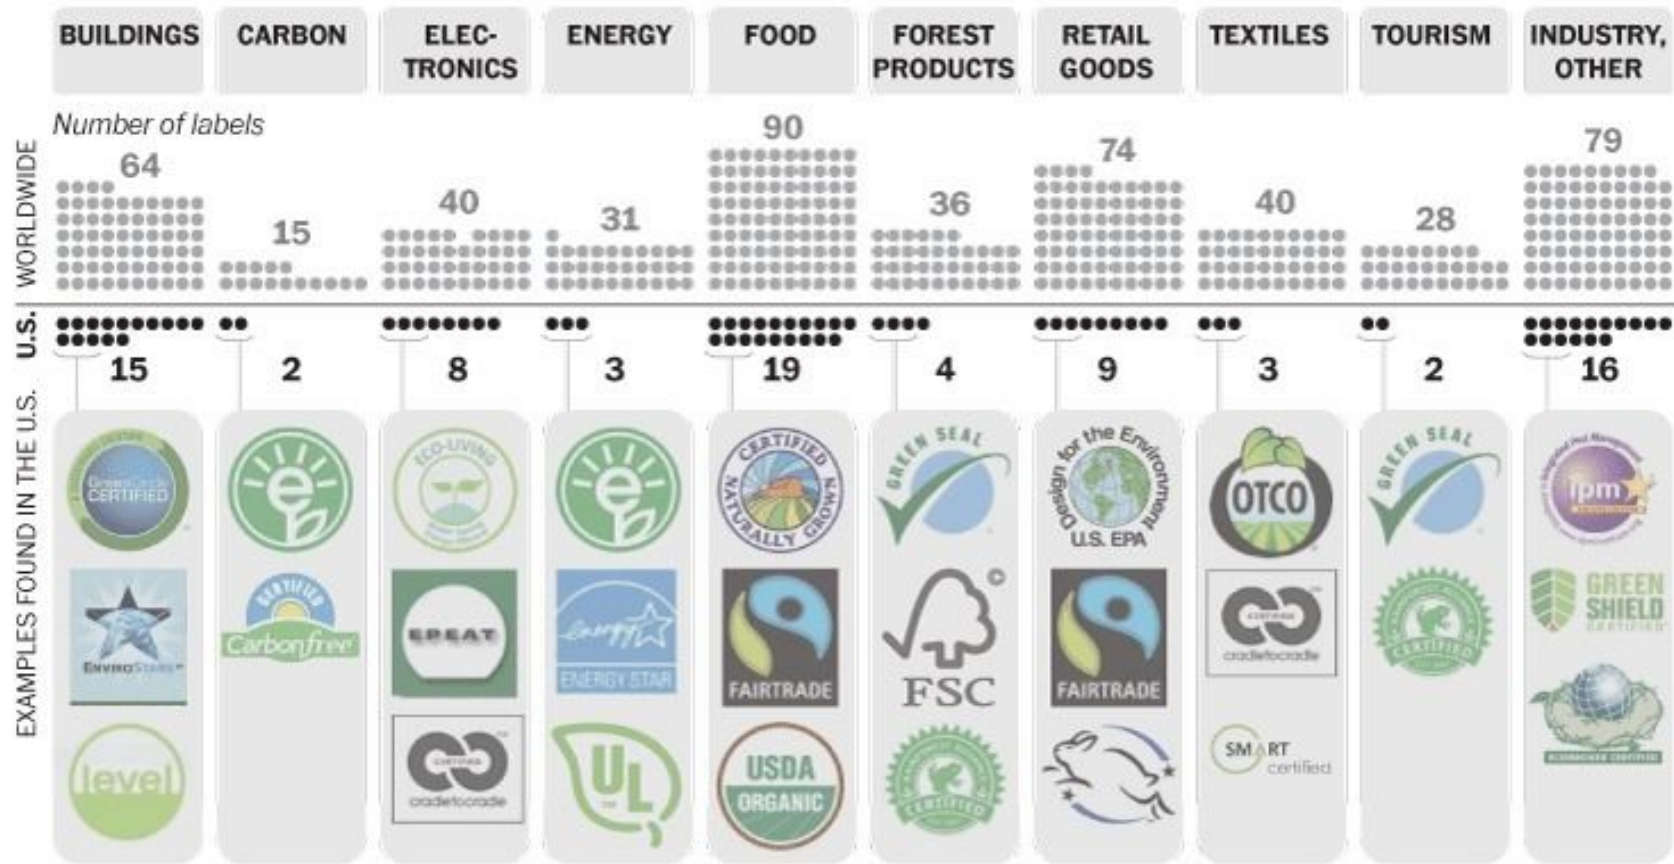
BUILDINGS | CARBON | ELECTRONICS | ENERGY | FOOD | FOREST PRODUCTS | RETAIL GOODS | TEXTILES | TOURISM | INDUSTRY, OTHER

WORLDWIDE

Number of labels

64 15 40 31 90 36 74 40 28 79

U.S.

15 2 8 3 19 4 9 3 2 16

EXAMPLES FOUND IN THE U.S.

GreenCircle CERTIFIED

EnviroStars

level

e

CERTIFIED Carbonfree

ECO-LIVING

EPEAT

CERTIFIED cradletocradle

e

Energy STAR ENERGY STAR

UL

CERTIFIED NATURALLY GROWN

FAIRTRADE

USDA ORGANIC

GREEN SEAL

FSC

CERTIFIED

Design for the Environment U.S. EPA

FAIRTRADE

OTCO

CERTIFIED cradletocradle

SMART certified

GREEN SEAL

CERTIFIED

ipm

GREEN SHIELD CERTIFIED